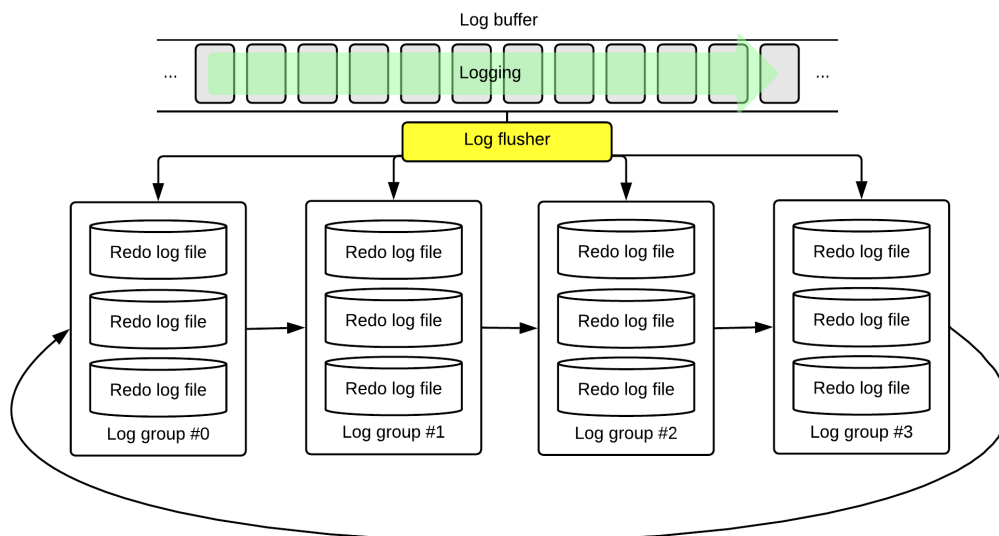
Log buffer

...

Logging

...

Log flusher

Redo log file

Redo log file

Redo log file

Log group #0

Redo log file

Redo log file

Redo log file

Log group #1

Redo log file

Redo log file

Redo log file

Log group #2

Redo log file

Redo log file

Redo log file

Log group #3